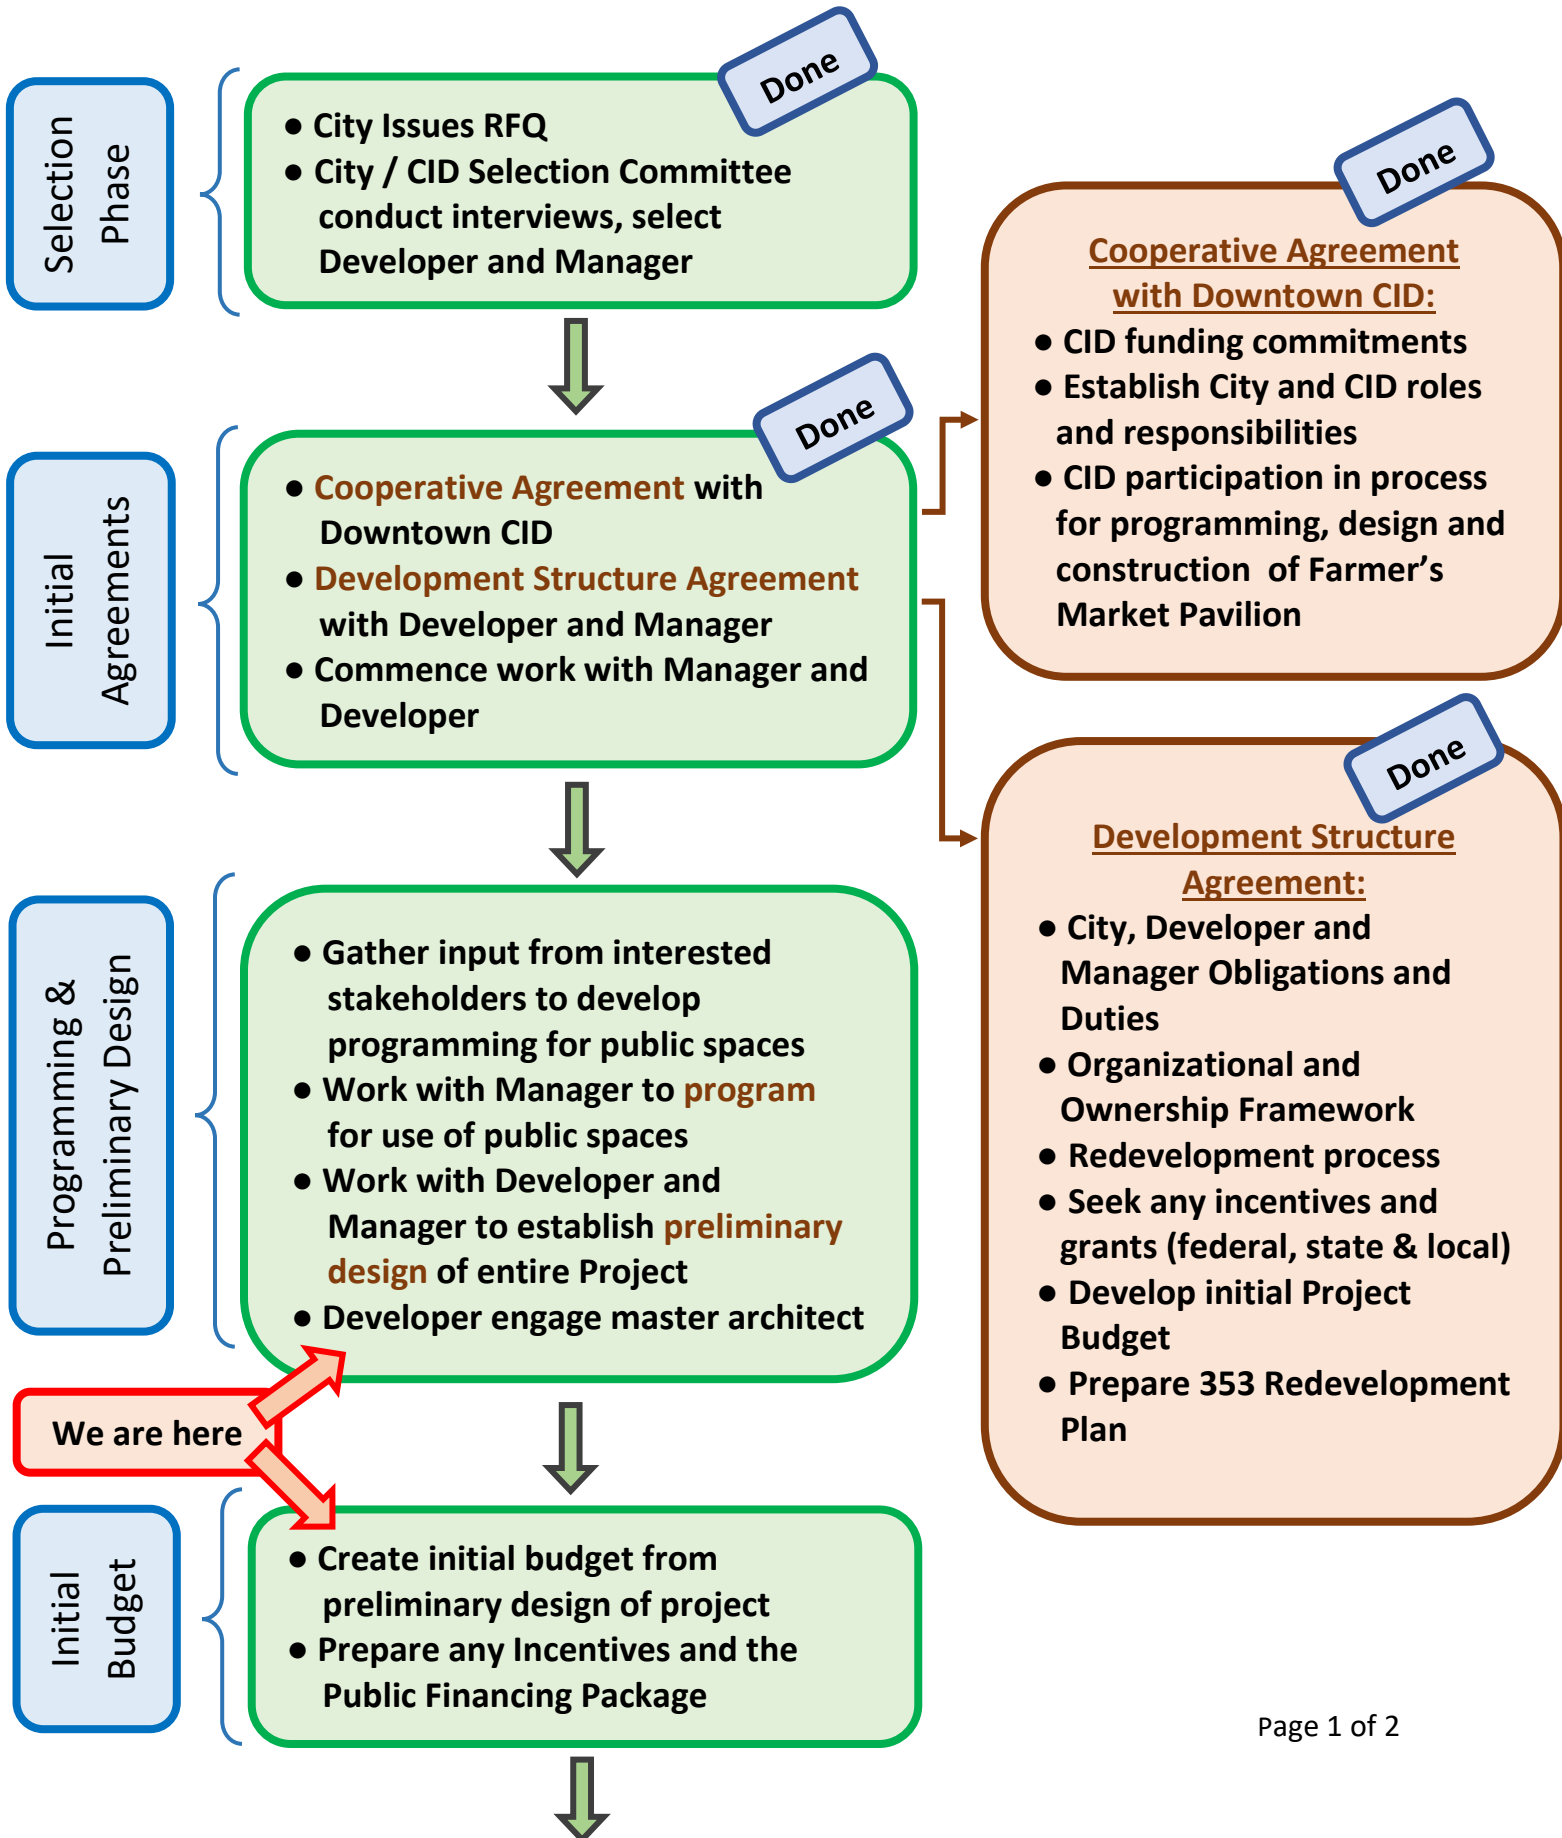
Selection Phase

Done

- City Issues RFQ
- City / CID Selection Committee conduct interviews, select Developer and Manager

Initial Agreements

Done

- Cooperative Agreement with Downtown CID
- Development Structure Agreement with Developer and Manager
- Commence work with Manager and Developer

Done

Cooperative Agreement with Downtown CID:

- CID funding commitments
- Establish City and CID roles and responsibilities
- CID participation in process for programming, design and construction of Farmer's Market Pavilion

Done

Development Structure Agreement:

- City, Developer and Manager Obligations and Duties
- Organizational and Ownership Framework
- Redevelopment process
- Seek any incentives and grants (federal, state & local)
- Develop initial Project Budget
- Prepare 353 Redevelopment Plan

Programming & Preliminary Design

- Gather input from interested stakeholders to develop programming for public spaces
- Work with Manager to program for use of public spaces
- Work with Developer and Manager to establish preliminary design of entire Project
- Developer engage master architect

We are here

Initial Budget

- Create initial budget from preliminary design of project
- Prepare any Incentives and the Public Financing Package

Page 1 of 2